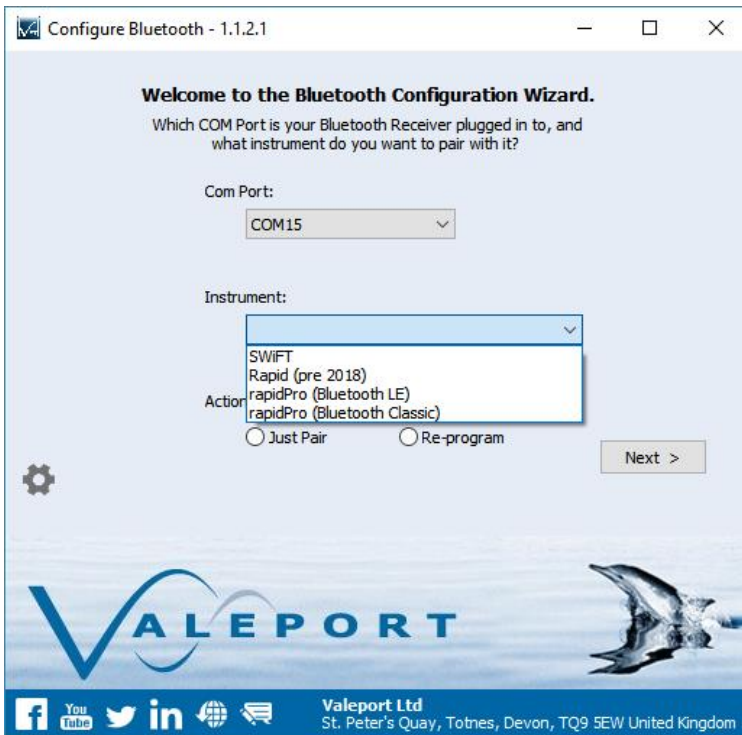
Configure Bluetooth - 1.1.2.1

Welcome to the Bluetooth Configuration Wizard.
Which COM Port is your Bluetooth Receiver plugged in to, and what instrument do you want to pair with it?

Com Port:
COM15

Instrument:

SWiFT
Rapid (pre 2018)
rapidPro (Bluetooth LE)
rapidPro (Bluetooth Classic)

Action

Just Pair
Re-program

Next >

VALEPORT

You Tube

Valeport Ltd
St. Peter's Quay, Totnes, Devon, TQ9 5EW United Kingdom